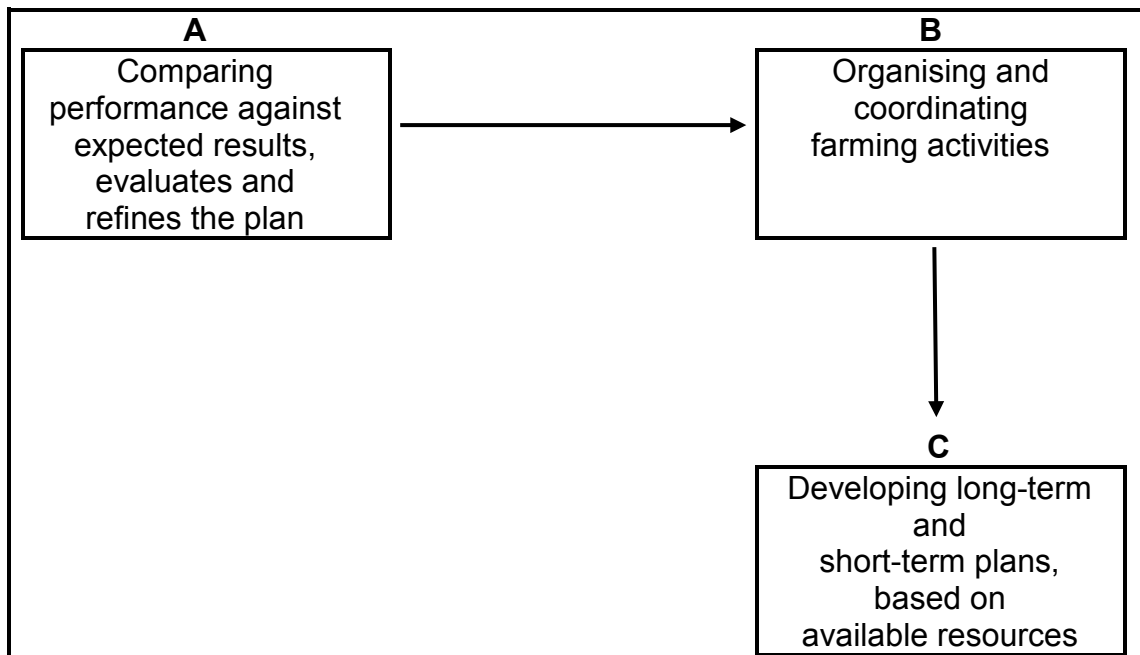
A

Comparing performance against expected results, evaluates and refines the plan

B

Organising and coordinating farming activities

C

Developing long-term and short-term plans, based on available resources